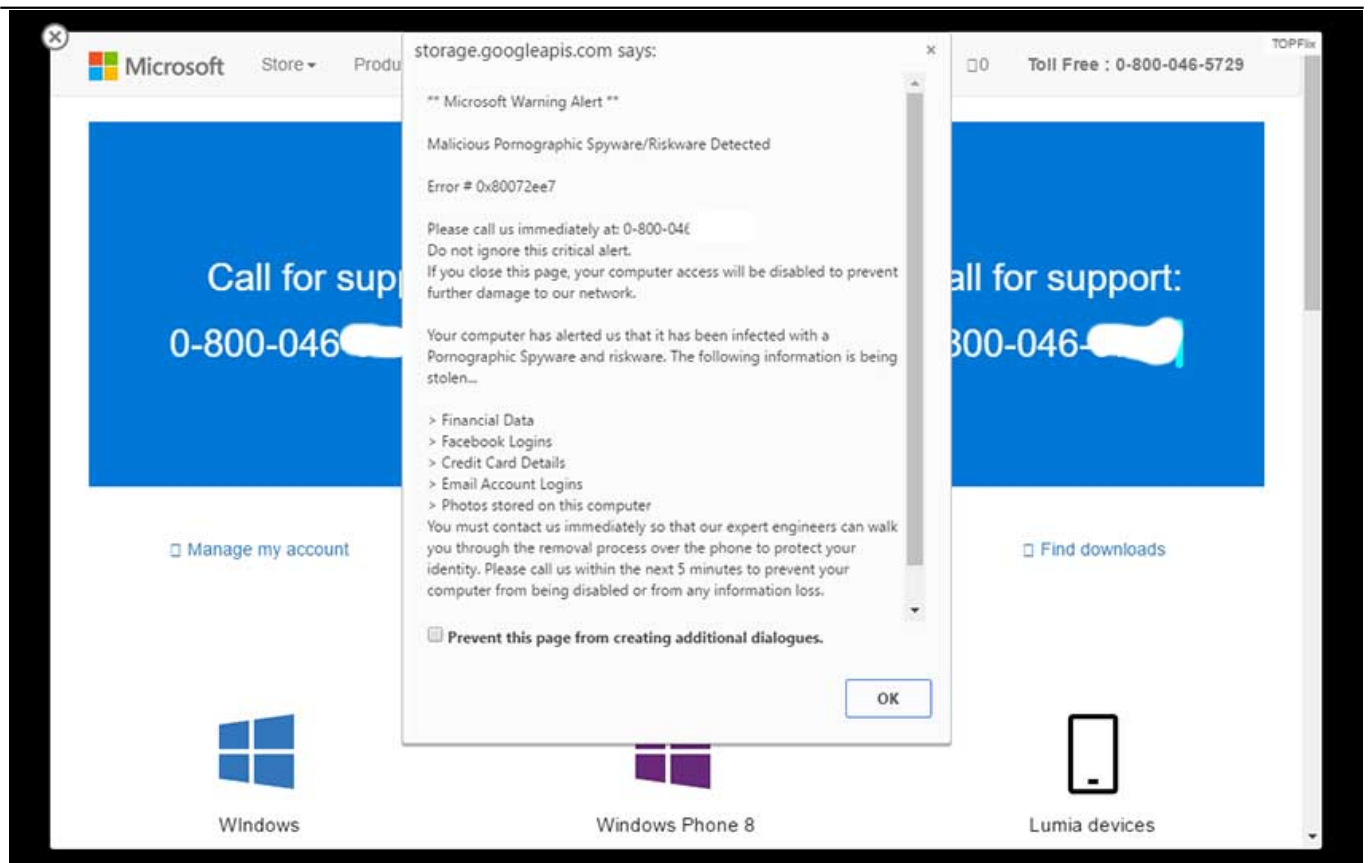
Microsoft Store Produ

□0 Toll Free : 0-800-046-5729

TOPFlix

Call for sup

0-800-046

all for support:

300-046-

storage.googleapis.com says:

×

** Microsoft Warning Alert **

Malicious Pornographic Spyware/Riskware Detected

Error # 0x80072ee7

Please call us immediately at: 0-800-04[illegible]
Do not ignore this critical alert.
If you close this page, your computer access will be disabled to prevent further damage to our network.

Your computer has alerted us that it has been infected with a Pornographic Spyware and riskware. The following information is being stolen...

> Financial Data
> Facebook Logins
> Credit Card Details
> Email Account Logins
> Photos stored on this computer
You must contact us immediately so that our expert engineers can walk you through the removal process over the phone to protect your identity. Please call us within the next 5 minutes to prevent your computer from being disabled or from any information loss.

Prevent this page from creating additional dialogues.

OK

□ Manage my account

□ Find downloads

WIndows

Windows Phone 8

Lumia devices